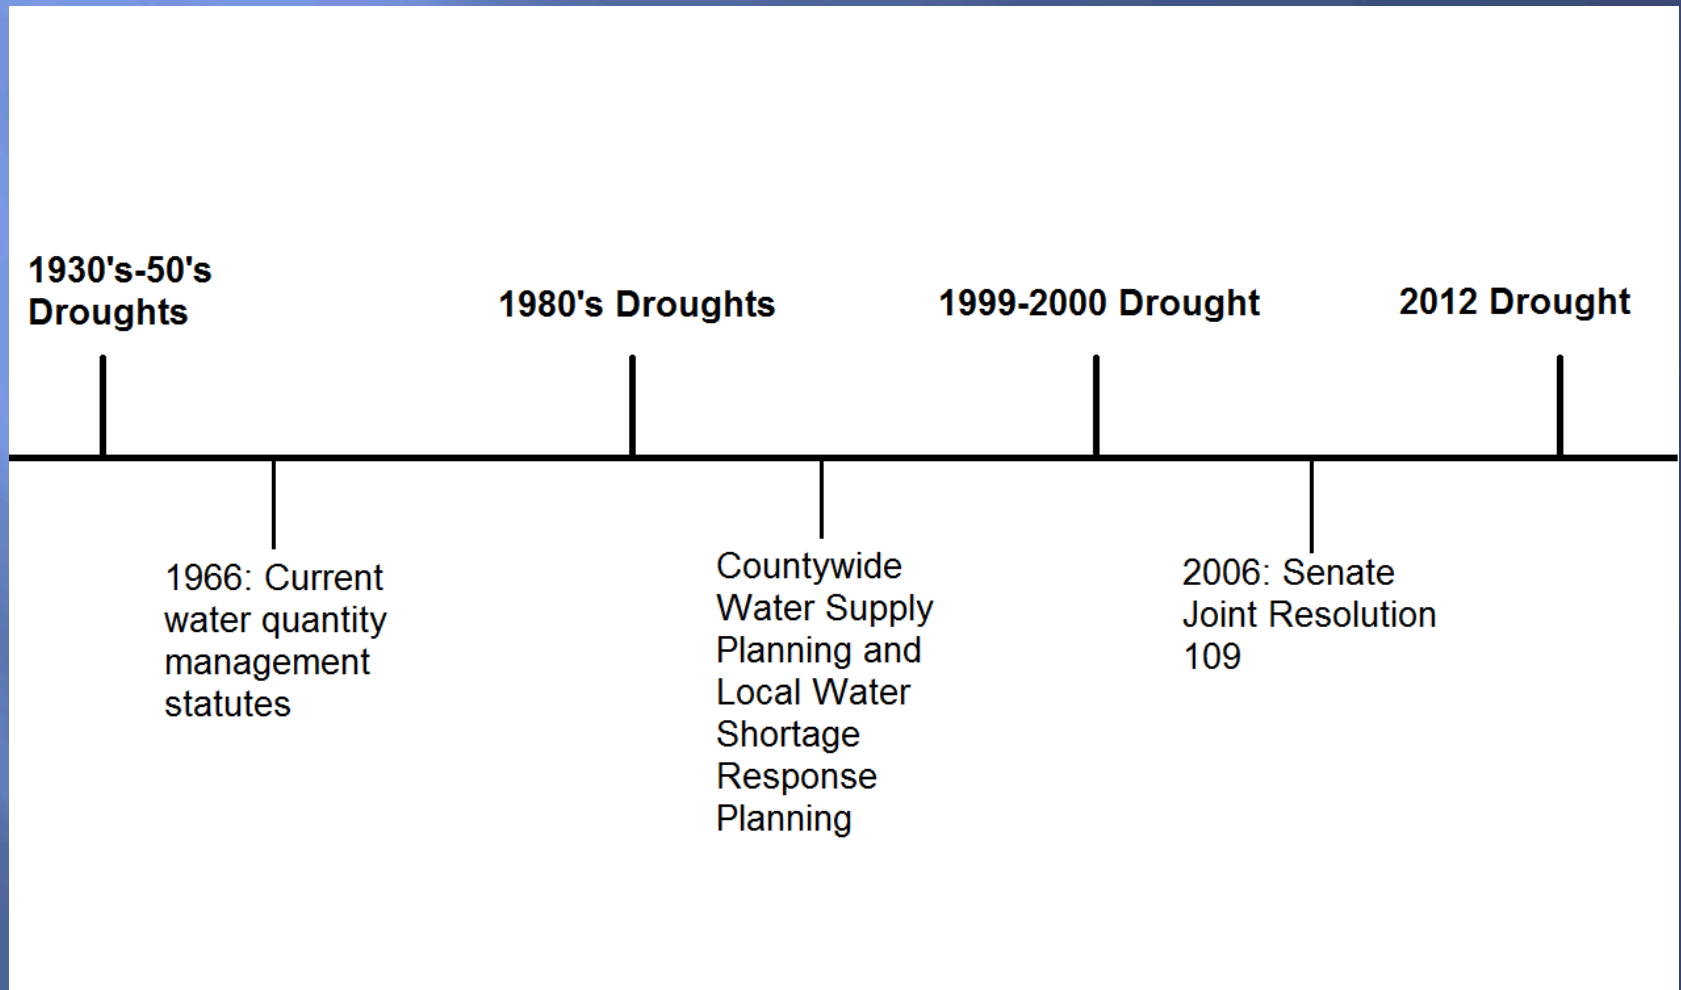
1930's-50's Droughts

1980's Droughts

1999-2000 Drought

2012 Drought

1966: Current water quantity management statutes

Countywide Water Supply Planning and Local Water Shortage Response Planning

2006: Senate Joint Resolution 109